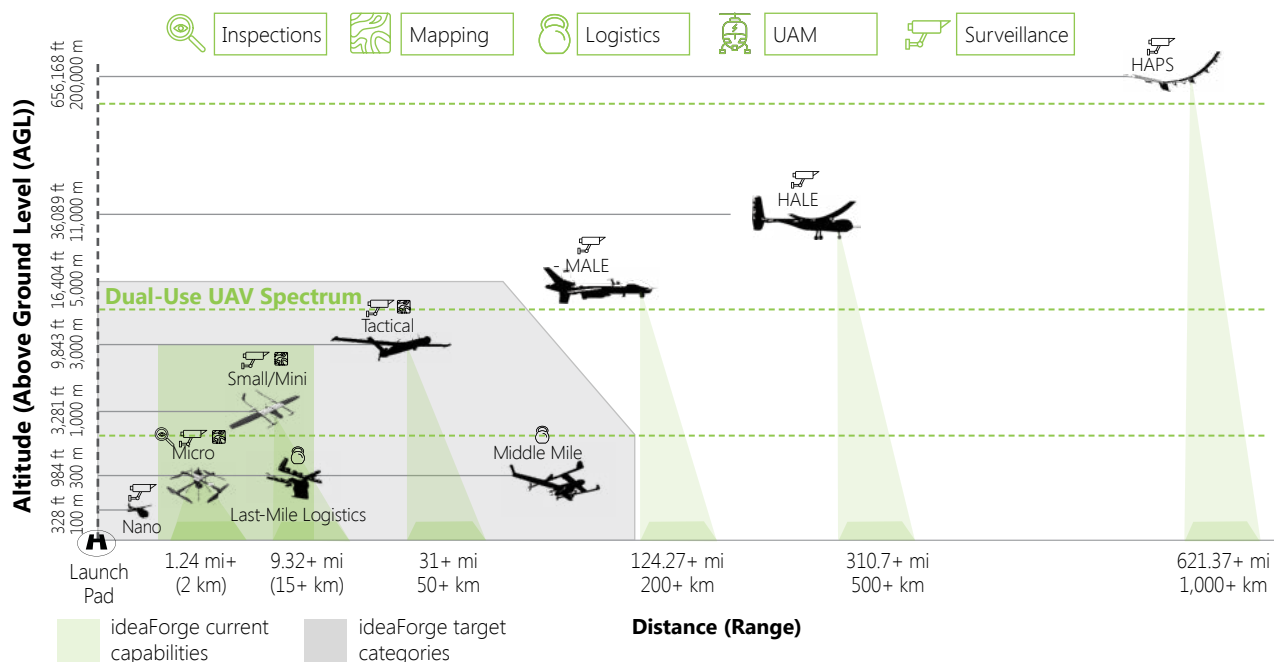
Inspections
Mapping
Logistics
UAM
Surveillance

Altitude (Above Ground Level (AGL))

656,168 ft 200,000 m
36,089 ft 11,000 m
16,404 ft 5,000 m
9,843 ft 3,000 m
3,281 ft 1,000 m
984 ft 300 m
328 ft 100 m

HAPS
HALE
MALE
Dual-Use UAV Spectrum
Tactical
Small/Mini
Micro
Middle Mile
Nano
Last-Mile Logistics

Launch Pad
1.24 mi+ (2 km)
9.32+ mi (15+ km)
31+ mi 50+ km
124.27+ mi 200+ km
310.7+ mi 500+ km
621.37+ mi 1,000+ km

ideaForge current capabilities
ideaForge target categories
Distance (Range)